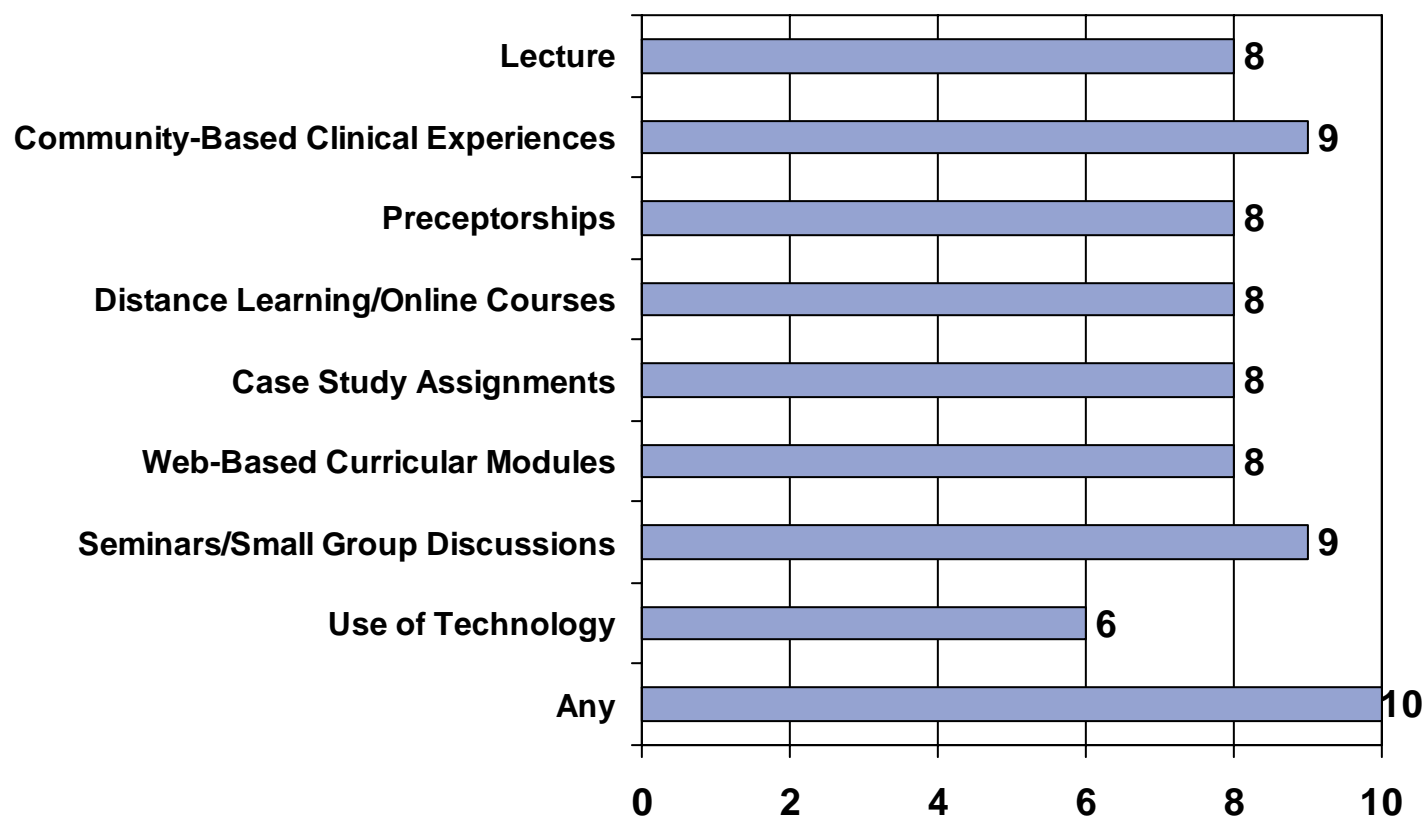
Lecture 8
Community-Based Clinical Experiences 9
Preceptorships 8
Distance Learning/Online Courses 8
Case Study Assignments 8
Web-Based Curricular Modules 8
Seminars/Small Group Discussions 9
Use of Technology 6
Any 10

0 2 4 6 8 10